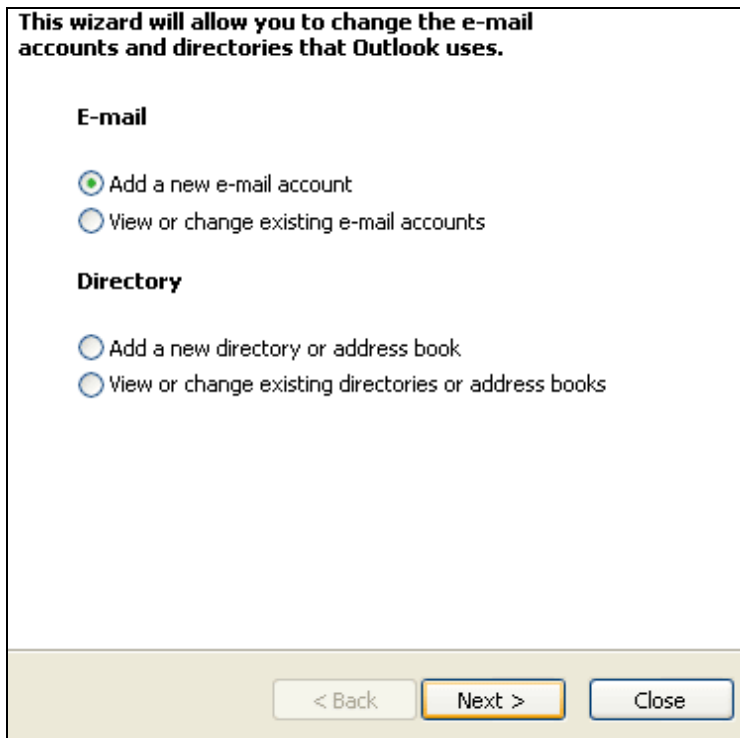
This wizard will allow you to change the e-mail accounts and directories that Outlook uses.

E-mail

Add a new e-mail account
View or change existing e-mail accounts

Directory

Add a new directory or address book
View or change existing directories or address books

< Back
Next >
Close